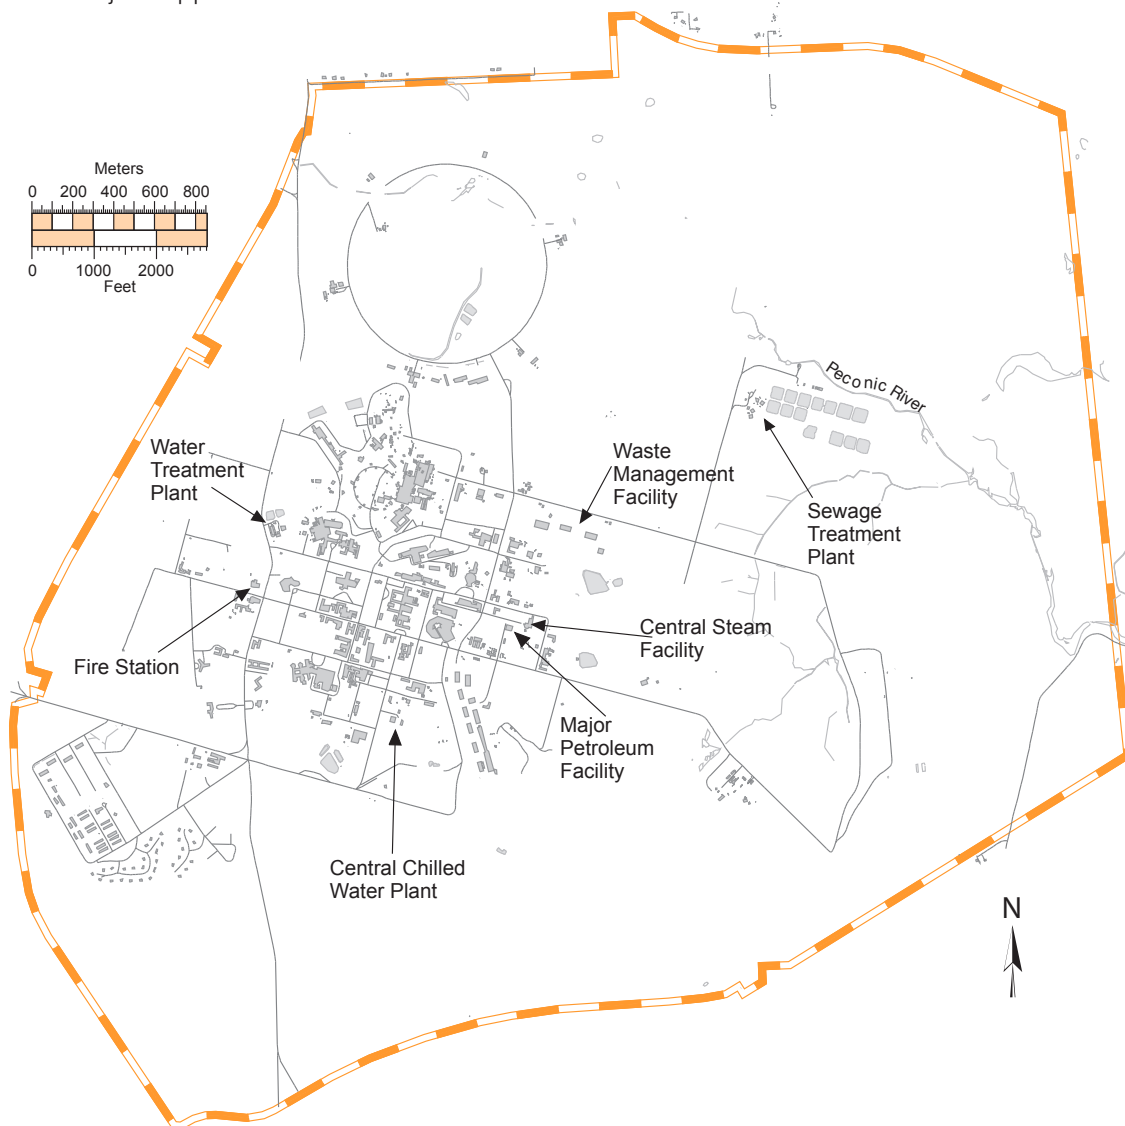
Meters
0 200 400 600 800
0 1000 2000
Feet

Peconic River

Water Treatment Plant

Waste Management Facility

Sewage Treatment Plant

Fire Station

Central Steam Facility

Major Petroleum Facility

Central Chilled Water Plant

N